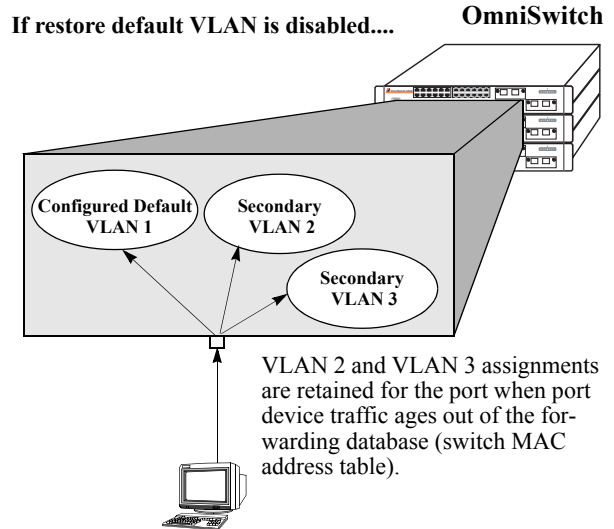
If restore default VLAN is disabled....

OmniSwitch

Configured Default VLAN 1

Secondary VLAN 2

Secondary VLAN 3

VLAN 2 and VLAN 3 assignments are retained for the port when port device traffic ages out of the forwarding database (switch MAC address table).